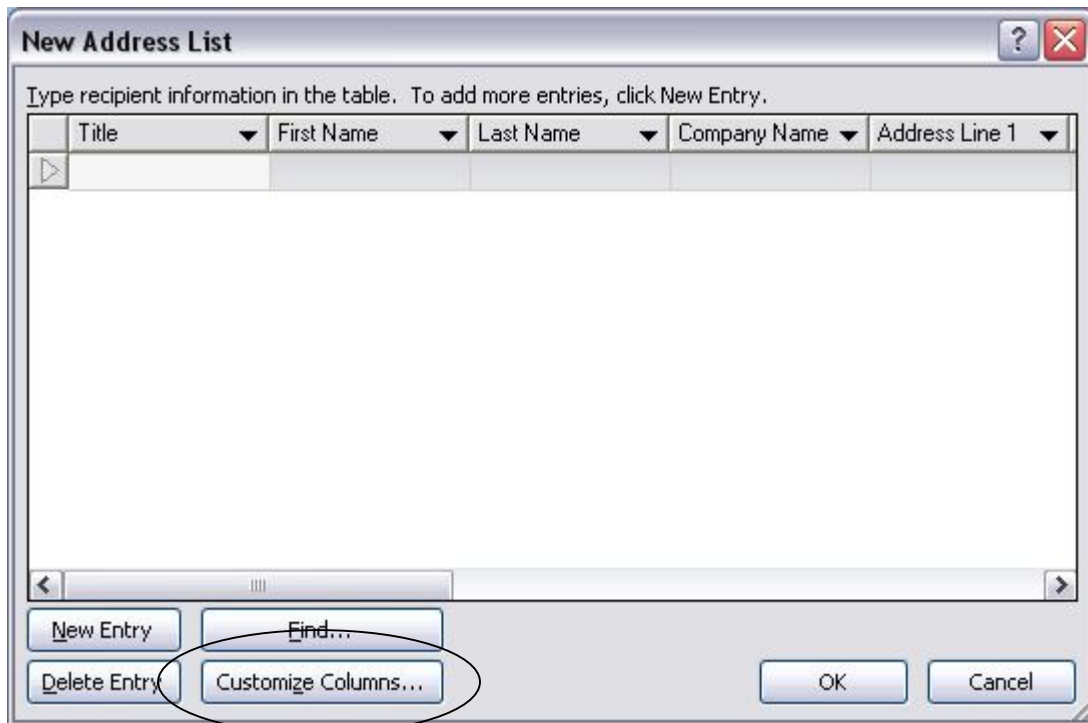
New Address List

?

Type recipient information in the table. To add more entries, click New Entry.

| Title | First Name | Last Name | Company Name | Address Line 1 |
|---|---|---|---|---|
| | | | | |

New Entry

Find...

Delete Entry

Customize Columns...

OK

Cancel